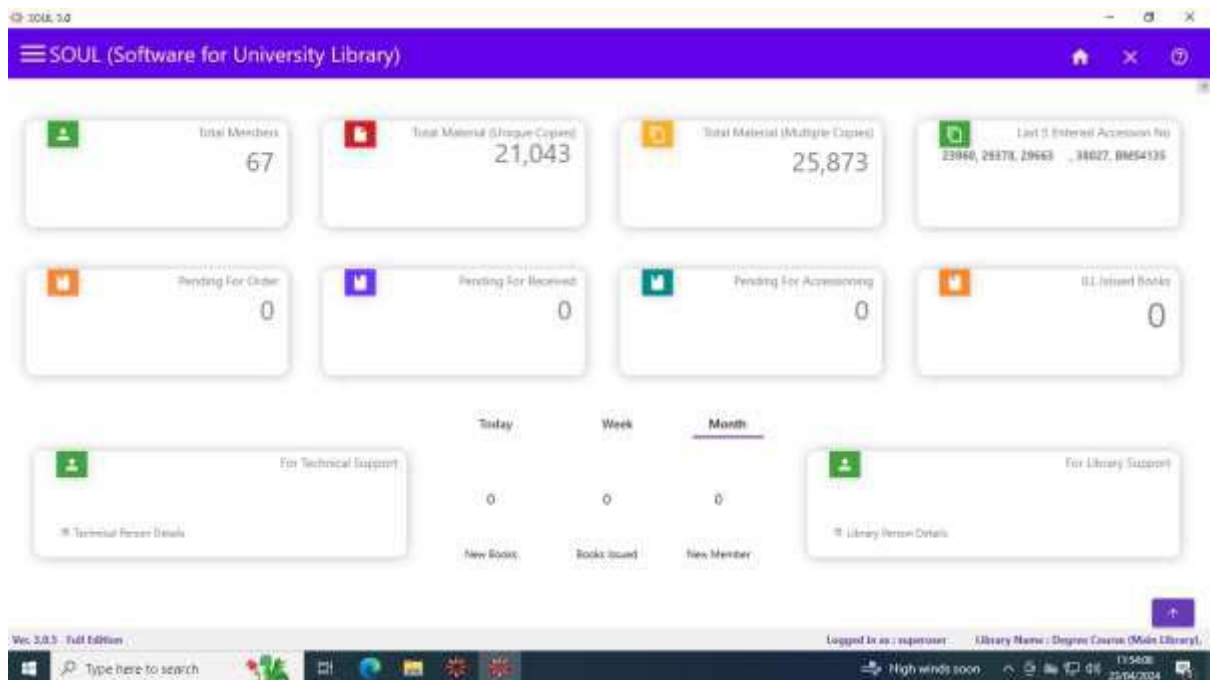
SOUL 3.0

SOUL (Software for University Library)

Total Members
67

Total Material (Unique Copies)
21,043

Total Material (Multiple Copies)
25,873

Last 5 Entered Accession No
23960, 29378, 29663 , 38027, BM54135

Pending For Order
0

Pending For Received
0

Pending For Accessioning
0

ILL Issued Books
0

Today Week Month

For Technical Support
Technical Person Details

0 0 0
New Books Books Issued New Member

For Library Support
Library Person Details

Ver. 3.0.5 Full Edition
Logged In as : superuser
Library Name : Degree Course (Main Library).

Type here to search
High winds soon
11:54:06
25/04/2024